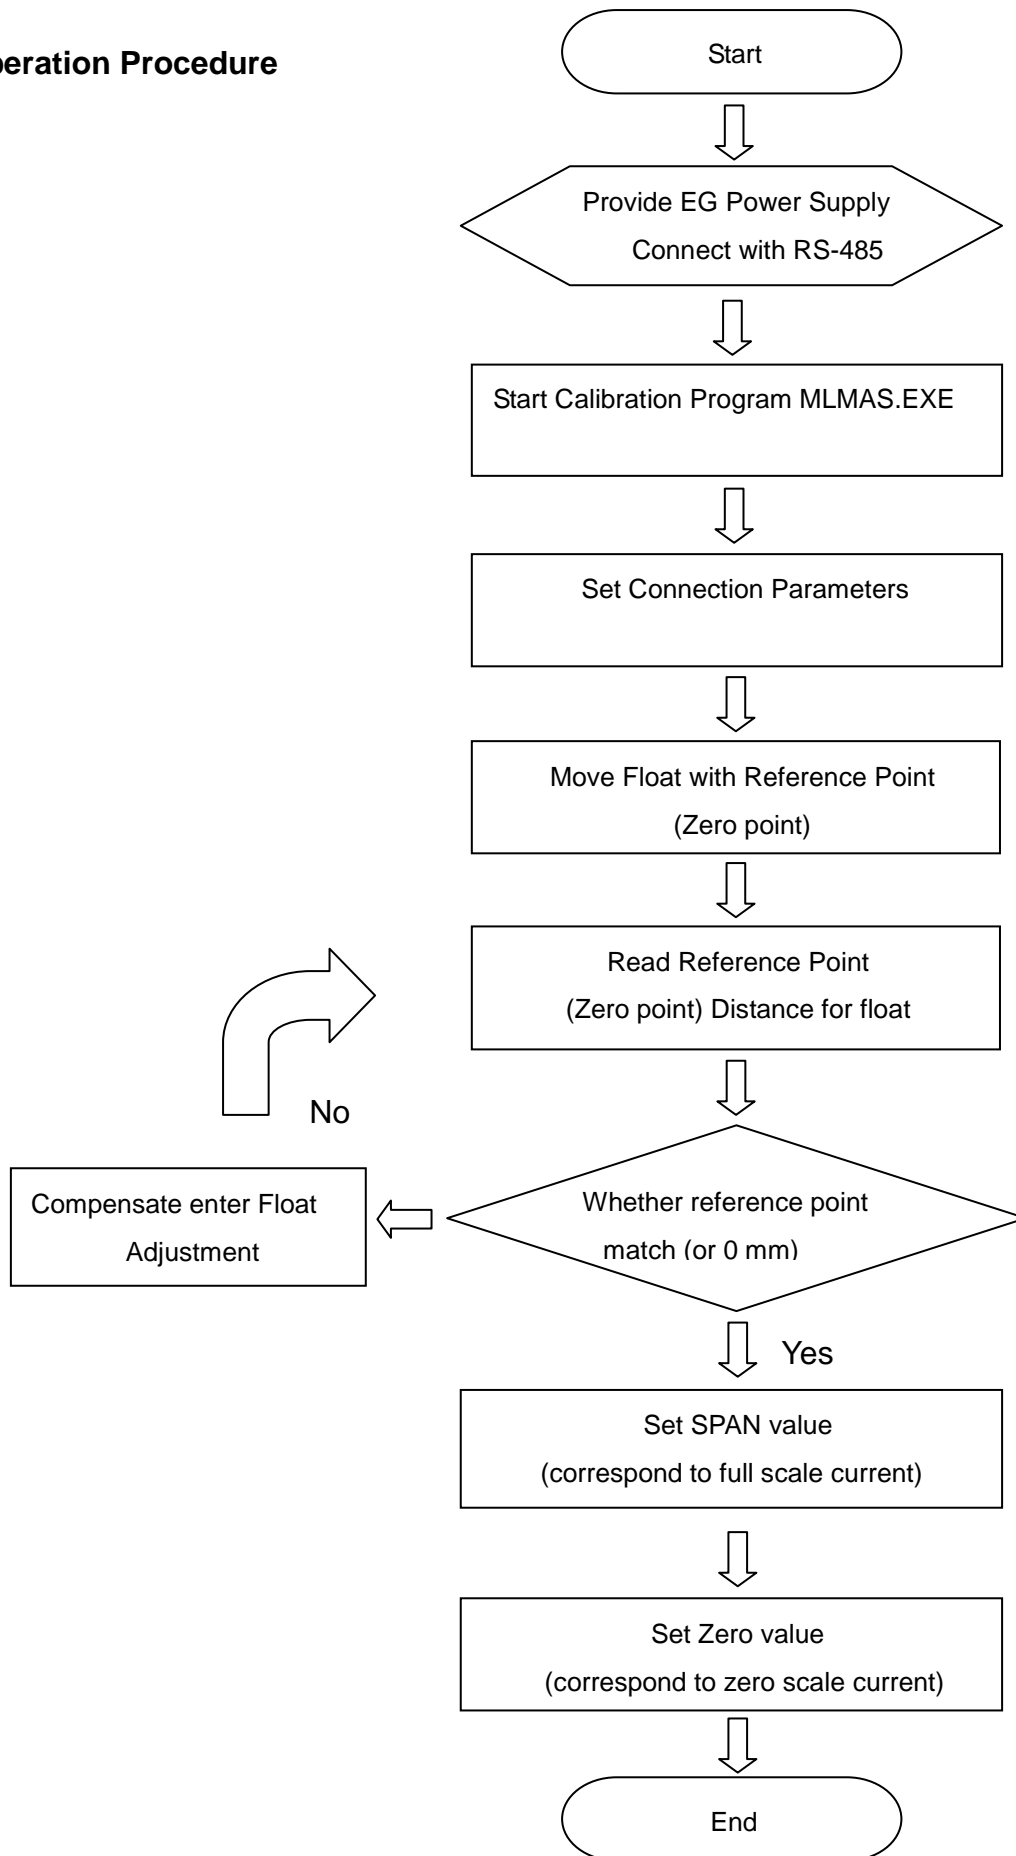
peration Procedure

Start

Provide EG Power Supply
Connect with RS-485

Start Calibration Program MLMAS.EXE

Set Connection Parameters

Move Float with Reference Point
(Zero point)

Read Reference Point
(Zero point) Distance for float

No

Compensate enter Float
Adjustment

Whether reference point
match (or 0 mm)

Yes

Set SPAN value
(correspond to full scale current)

Set Zero value
(correspond to zero scale current)

End